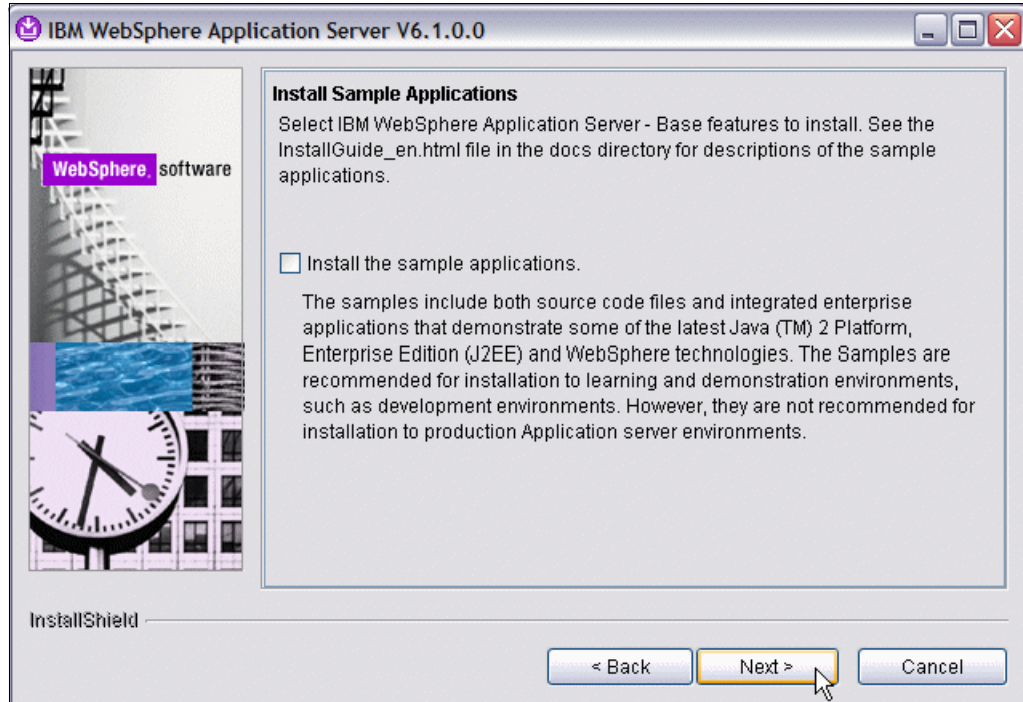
IBM WebSphere Application Server V6.1.0.0

WebSphere. software

Install Sample Applications

Select IBM WebSphere Application Server - Base features to install. See the InstallGuide_en.html file in the docs directory for descriptions of the sample applications.

Install the sample applications.

The samples include both source code files and integrated enterprise applications that demonstrate some of the latest Java (TM) 2 Platform, Enterprise Edition (J2EE) and WebSphere technologies. The Samples are recommended for installation to learning and demonstration environments, such as development environments. However, they are not recommended for installation to production Application server environments.

InstallShield

< Back

Next >

Cancel